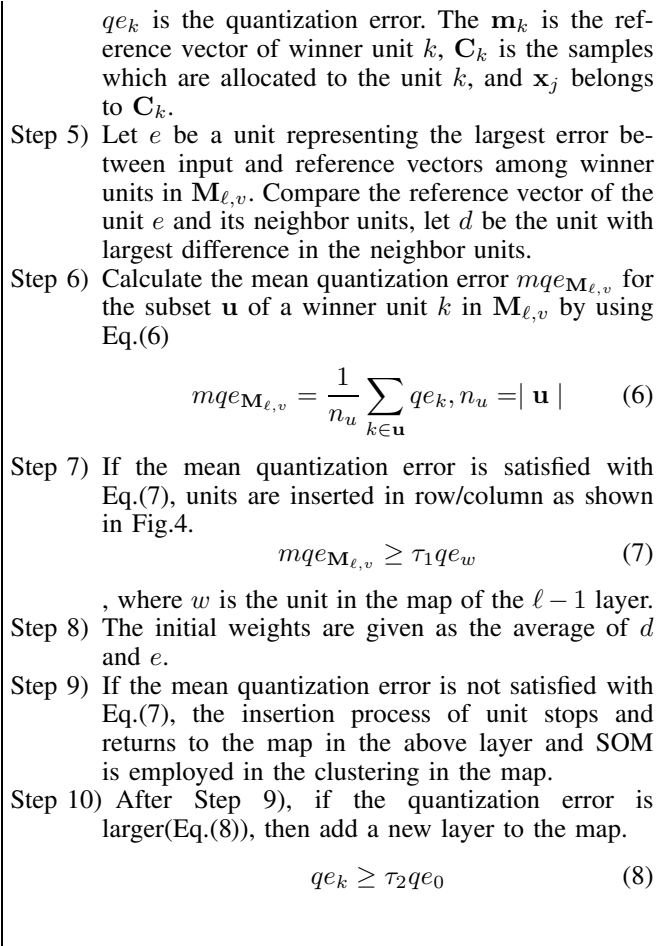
$qe_k$ is the quantization error. The $\mathbf{m}_k$ is the reference vector of winner unit $k$, $\mathbf{C}_k$ is the samples which are allocated to the unit $k$, and $\mathbf{x}_j$ belongs to $\mathbf{C}_k$.

Step 5) Let $e$ be a unit representing the largest error between input and reference vectors among winner units in $\mathbf{M}_{\ell,v}$. Compare the reference vector of the unit $e$ and its neighbor units, let $d$ be the unit with largest difference in the neighbor units.

Step 6) Calculate the mean quantization error $mqe_{\mathbf{M}_{\ell,v}}$ for the subset $\mathbf{u}$ of a winner unit $k$ in $\mathbf{M}_{\ell,v}$ by using Eq.(6)

$$mqe_{\mathbf{M}_{\ell,v}} = \frac{1}{n_u}\sum_{k\in\mathbf{u}} qe_k, n_u = |\mathbf{u}| \quad (6)$$

Step 7) If the mean quantization error is satisfied with Eq.(7), units are inserted in row/column as shown in Fig.4.

$$mqe_{\mathbf{M}_{\ell,v}} \geq \tau_1 qe_w \quad (7)$$

, where $w$ is the unit in the map of the $\ell-1$ layer.

Step 8) The initial weights are given as the average of $d$ and $e$.

Step 9) If the mean quantization error is not satisfied with Eq.(7), the insertion process of unit stops and returns to the map in the above layer and SOM is employed in the clustering in the map.

Step 10) After Step 9), if the quantization error is larger(Eq.(8)), then add a new layer to the map.

$$qe_k \geq \tau_2 qe_0 \quad (8)$$